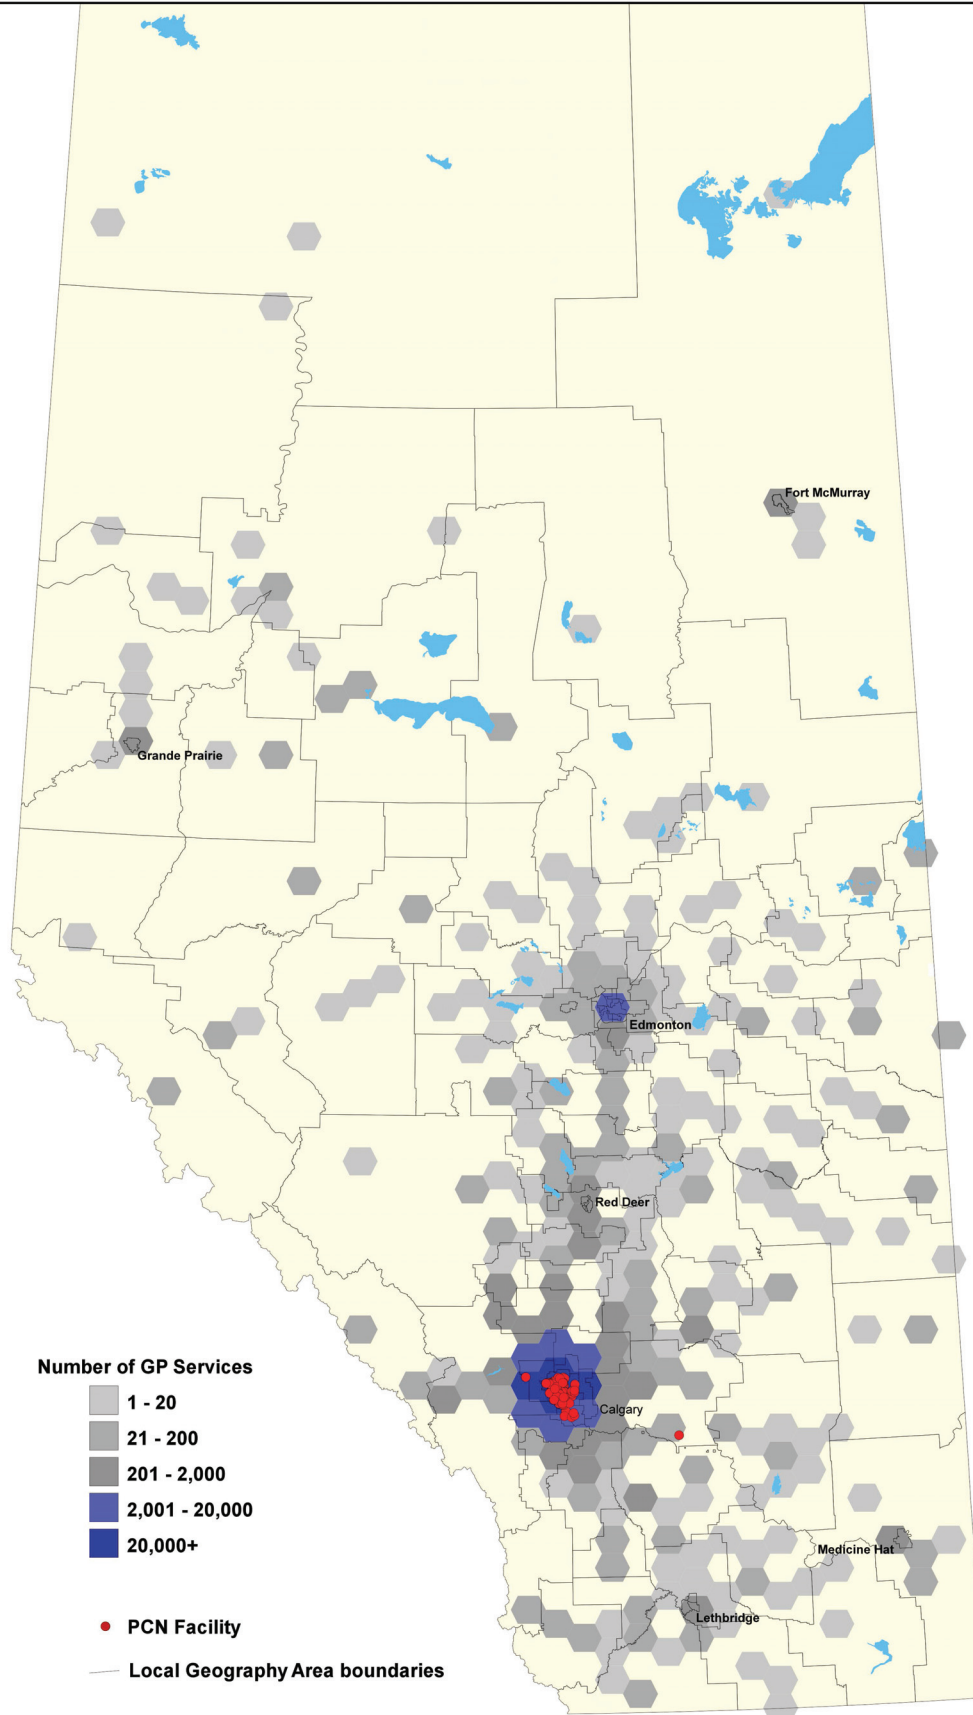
Fort McMurray

Grande Prairie

Edmonton

Red Deer

Calgary

Medicine Hat

Lethbridge

Number of GP Services
1 - 20
21 - 200
201 - 2,000
2,001 - 20,000
20,000+

PCN Facility

Local Geography Area boundaries